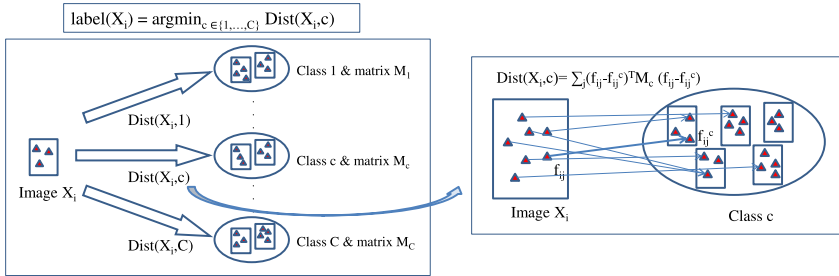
$\text{label}(X_i) = \text{argmin}_{c \in \{1,\ldots,C\}} \text{Dist}(X_i,c)$

Class 1 & matrix $M_1$

$\text{Dist}(X_i,1)$

Image $X_i$

Class c & matrix $M_c$

$\text{Dist}(X_i,c)$

Class C & matrix $M_C$

$\text{Dist}(X_i,C)$

$\text{Dist}(X_i,c)= \sum_j (f_{ij}-f_{ij}^c)^T M_c (f_{ij}-f_{ij}^c)$

$f_{ij}^c$

$f_{ij}$

Image $X_i$

Class c